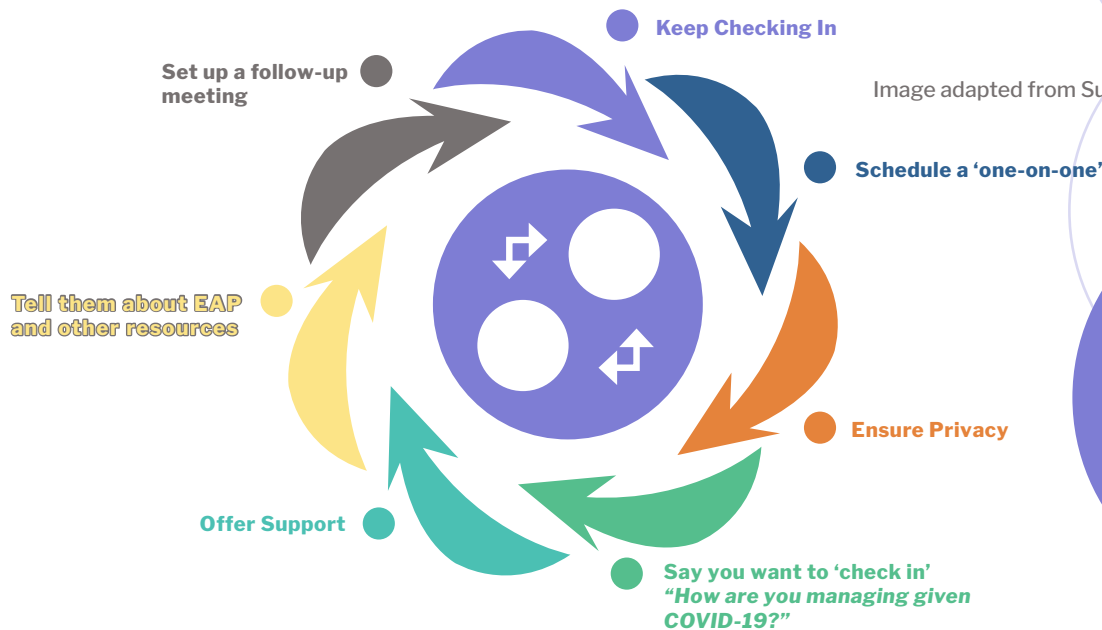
Keep Checking In

Image adapted from Su

Schedule a 'one-on-one'

Set up a follow-up meeting

Tell them about EAP and other resources

Ensure Privacy

Offer Support

Say you want to 'check in'
"How are you managing given COVID-19?"